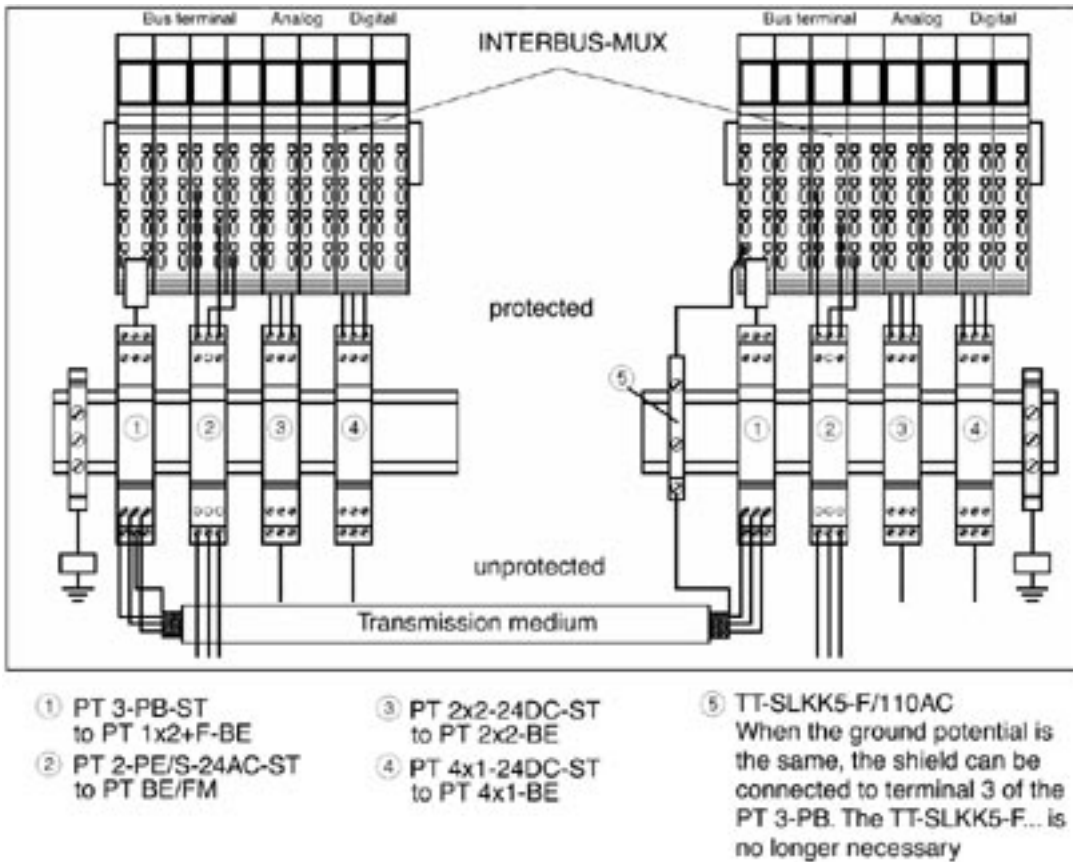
Bus terminal Analog Digital

INTERBUS-MUX

Bus terminal Analog Digital

protected

① ② ③ ④

⑤

① ② ③ ④

unprotected

Transmission medium

① PT 3-PB-ST to PT 1x2+F-BE

② PT 2-PE/S-24AC-ST to PT BE/FM

③ PT 2x2-24DC-ST to PT 2x2-BE

④ PT 4x1-24DC-ST to PT 4x1-BE

⑤ TT-SLKK5-F/110AC
When the ground potential is the same, the shield can be connected to terminal 3 of the PT 3-PB. The TT-SLKK5-F... is no longer necessary